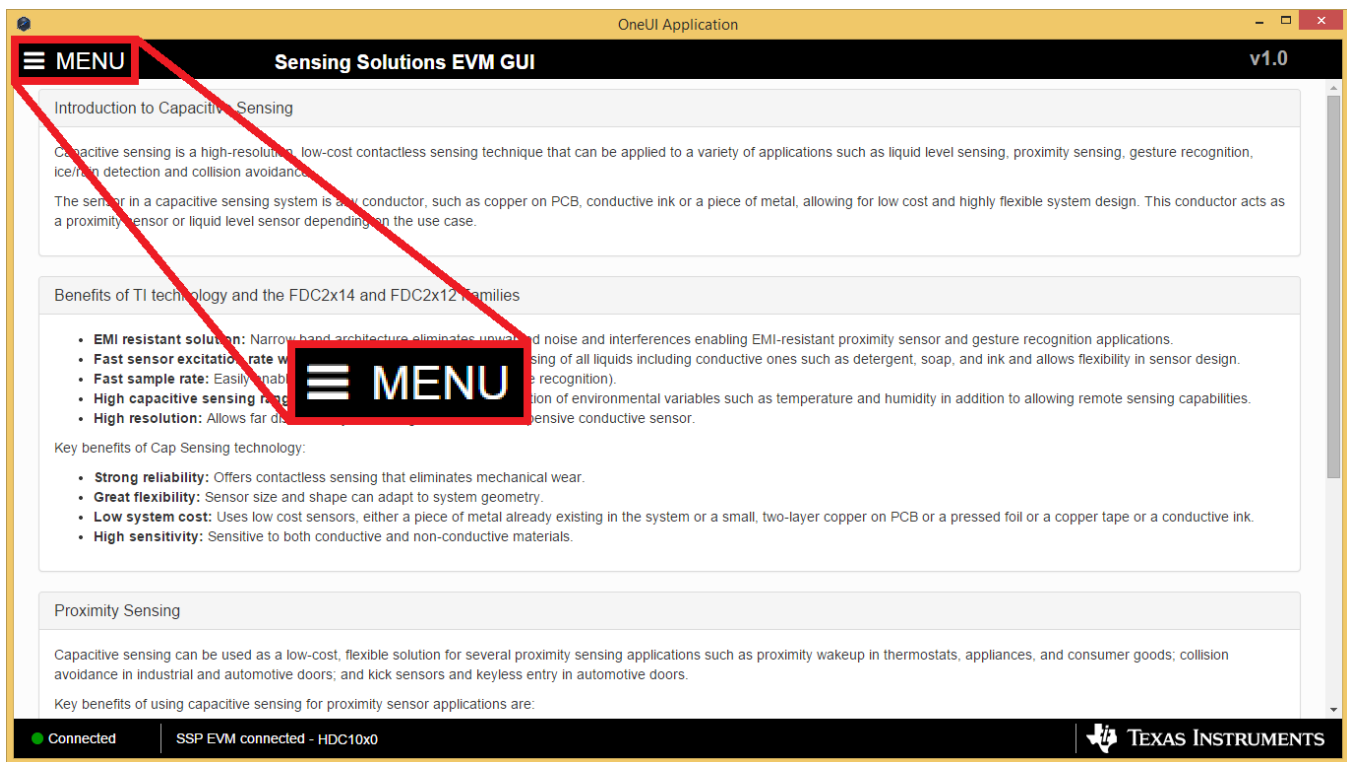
OneUI Application

MENU

Sensing Solutions EVM GUI

v1.0

Introduction to Capacitive Sensing

Capacitive sensing is a high-resolution, low-cost contactless sensing technique that can be applied to a variety of applications such as liquid level sensing, proximity sensing, gesture recognition, ice/rain detection and collision avoidance.

The sensor in a capacitive sensing system is any conductor, such as copper on PCB, conductive ink or a piece of metal, allowing for low cost and highly flexible system design. This conductor acts as a proximity sensor or liquid level sensor depending on the use case.

Benefits of TI technology and the FDC2x14 and FDC2x12 Families

- **EMI resistant solution:** Narrow band architecture eliminates unwanted noise and interferences enabling EMI-resistant proximity sensor and gesture recognition applications.
- **Fast sensor excitation rate w**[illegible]sing of all liquids including conductive ones such as detergent, soap, and ink and allows flexibility in sensor design.
- **Fast sample rate:** Easily enab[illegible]e recognition).
- **High capacitive sensing ra**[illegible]tion of environmental variables such as temperature and humidity in addition to allowing remote sensing capabilities.
- **High resolution:** Allows far d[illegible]pensive conductive sensor.

MENU

Key benefits of Cap Sensing technology:

- **Strong reliability:** Offers contactless sensing that eliminates mechanical wear.
- **Great flexibility:** Sensor size and shape can adapt to system geometry.
- **Low system cost:** Uses low cost sensors, either a piece of metal already existing in the system or a small, two-layer copper on PCB or a pressed foil or a copper tape or a conductive ink.
- **High sensitivity:** Sensitive to both conductive and non-conductive materials.

Proximity Sensing

Capacitive sensing can be used as a low-cost, flexible solution for several proximity sensing applications such as proximity wakeup in thermostats, appliances, and consumer goods; collision avoidance in industrial and automotive doors; and kick sensors and keyless entry in automotive doors.

Key benefits of using capacitive sensing for proximity sensor applications are:

Connected

SSP EVM connected - HDC10x0

Texas Instruments